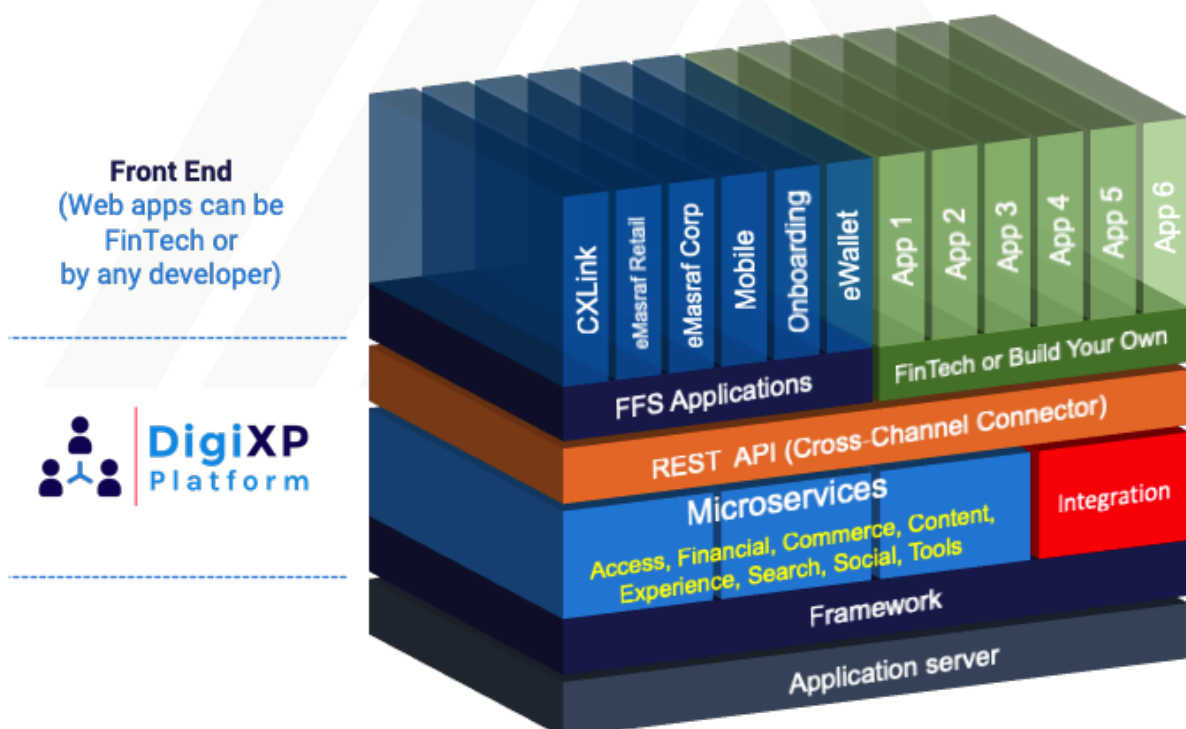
Front End
(Web apps can be FinTech or by any developer)

DigiXP
Platform

CXLink
eMasraf Retail
eMasraf Corp
Mobile
Onboarding
eWallet
App 1
App 2
App 3
App 4
App 5
App 6

FFS Applications
FinTech or Build Your Own

REST API (Cross-Channel Connector)

Microservices
Access, Financial, Commerce, Content, Experience, Search, Social, Tools

Integration

Framework

Application server